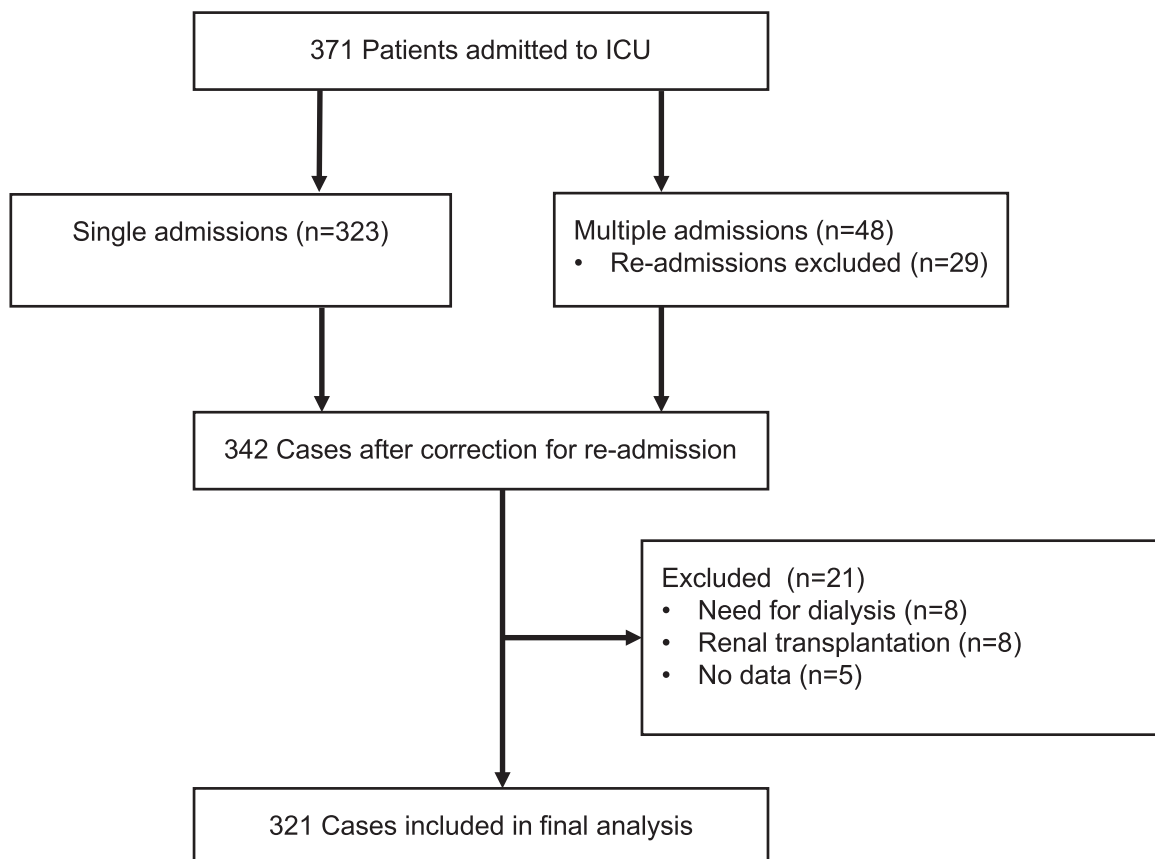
371 Patients admitted to ICU

Single admissions (n=323)

Multiple admissions (n=48)
• Re-admissions excluded (n=29)

342 Cases after correction for re-admission

Excluded (n=21)
• Need for dialysis (n=8)
• Renal transplantation (n=8)
• No data (n=5)

321 Cases included in final analysis